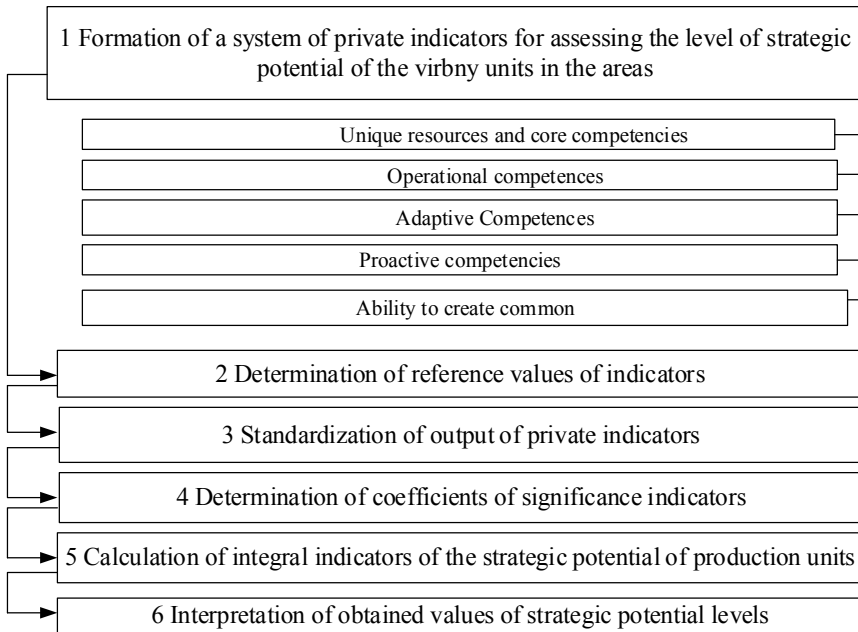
1 Formation of a system of private indicators for assessing the level of strategic potential of the virbny units in the areas

Unique resources and core competencies

Operational competences

Adaptive Competences

Proactive competencies

Ability to create common

2 Determination of reference values of indicators

3 Standardization of output of private indicators

4 Determination of coefficients of significance indicators

5 Calculation of integral indicators of the strategic potential of production units

6 Interpretation of obtained values of strategic potential levels